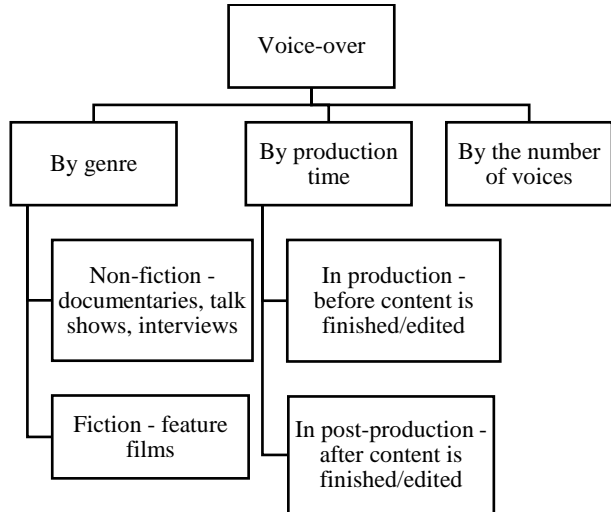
Voice-over

By genre

By production time

By the number of voices

Non-fiction - documentaries, talk shows, interviews

Fiction - feature films

In production - before content is finished/edited

In post-production - after content is finished/edited